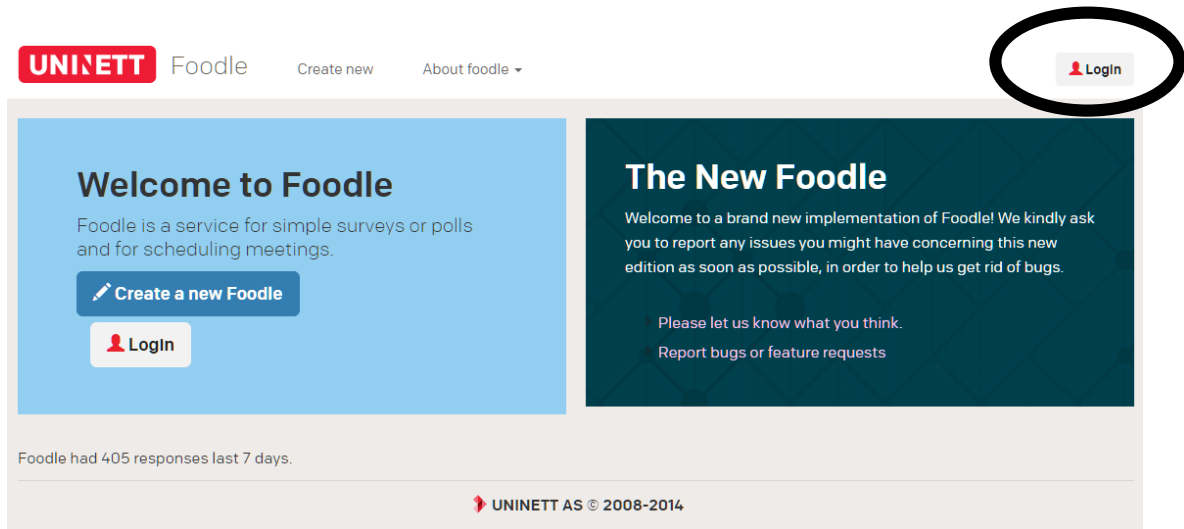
UNINETT Foodle

Create new

About foodle

Login

Welcome to Foodle

Foodle is a service for simple surveys or polls and for scheduling meetings.

Create a new Foodle

Login

The New Foodle

Welcome to a brand new implementation of Foodle! We kindly ask you to report any issues you might have concerning this new edition as soon as possible, in order to help us get rid of bugs.

Please let us know what you think.

Report bugs or feature requests

Foodle had 405 responses last 7 days.

UNINETT AS © 2008-2014